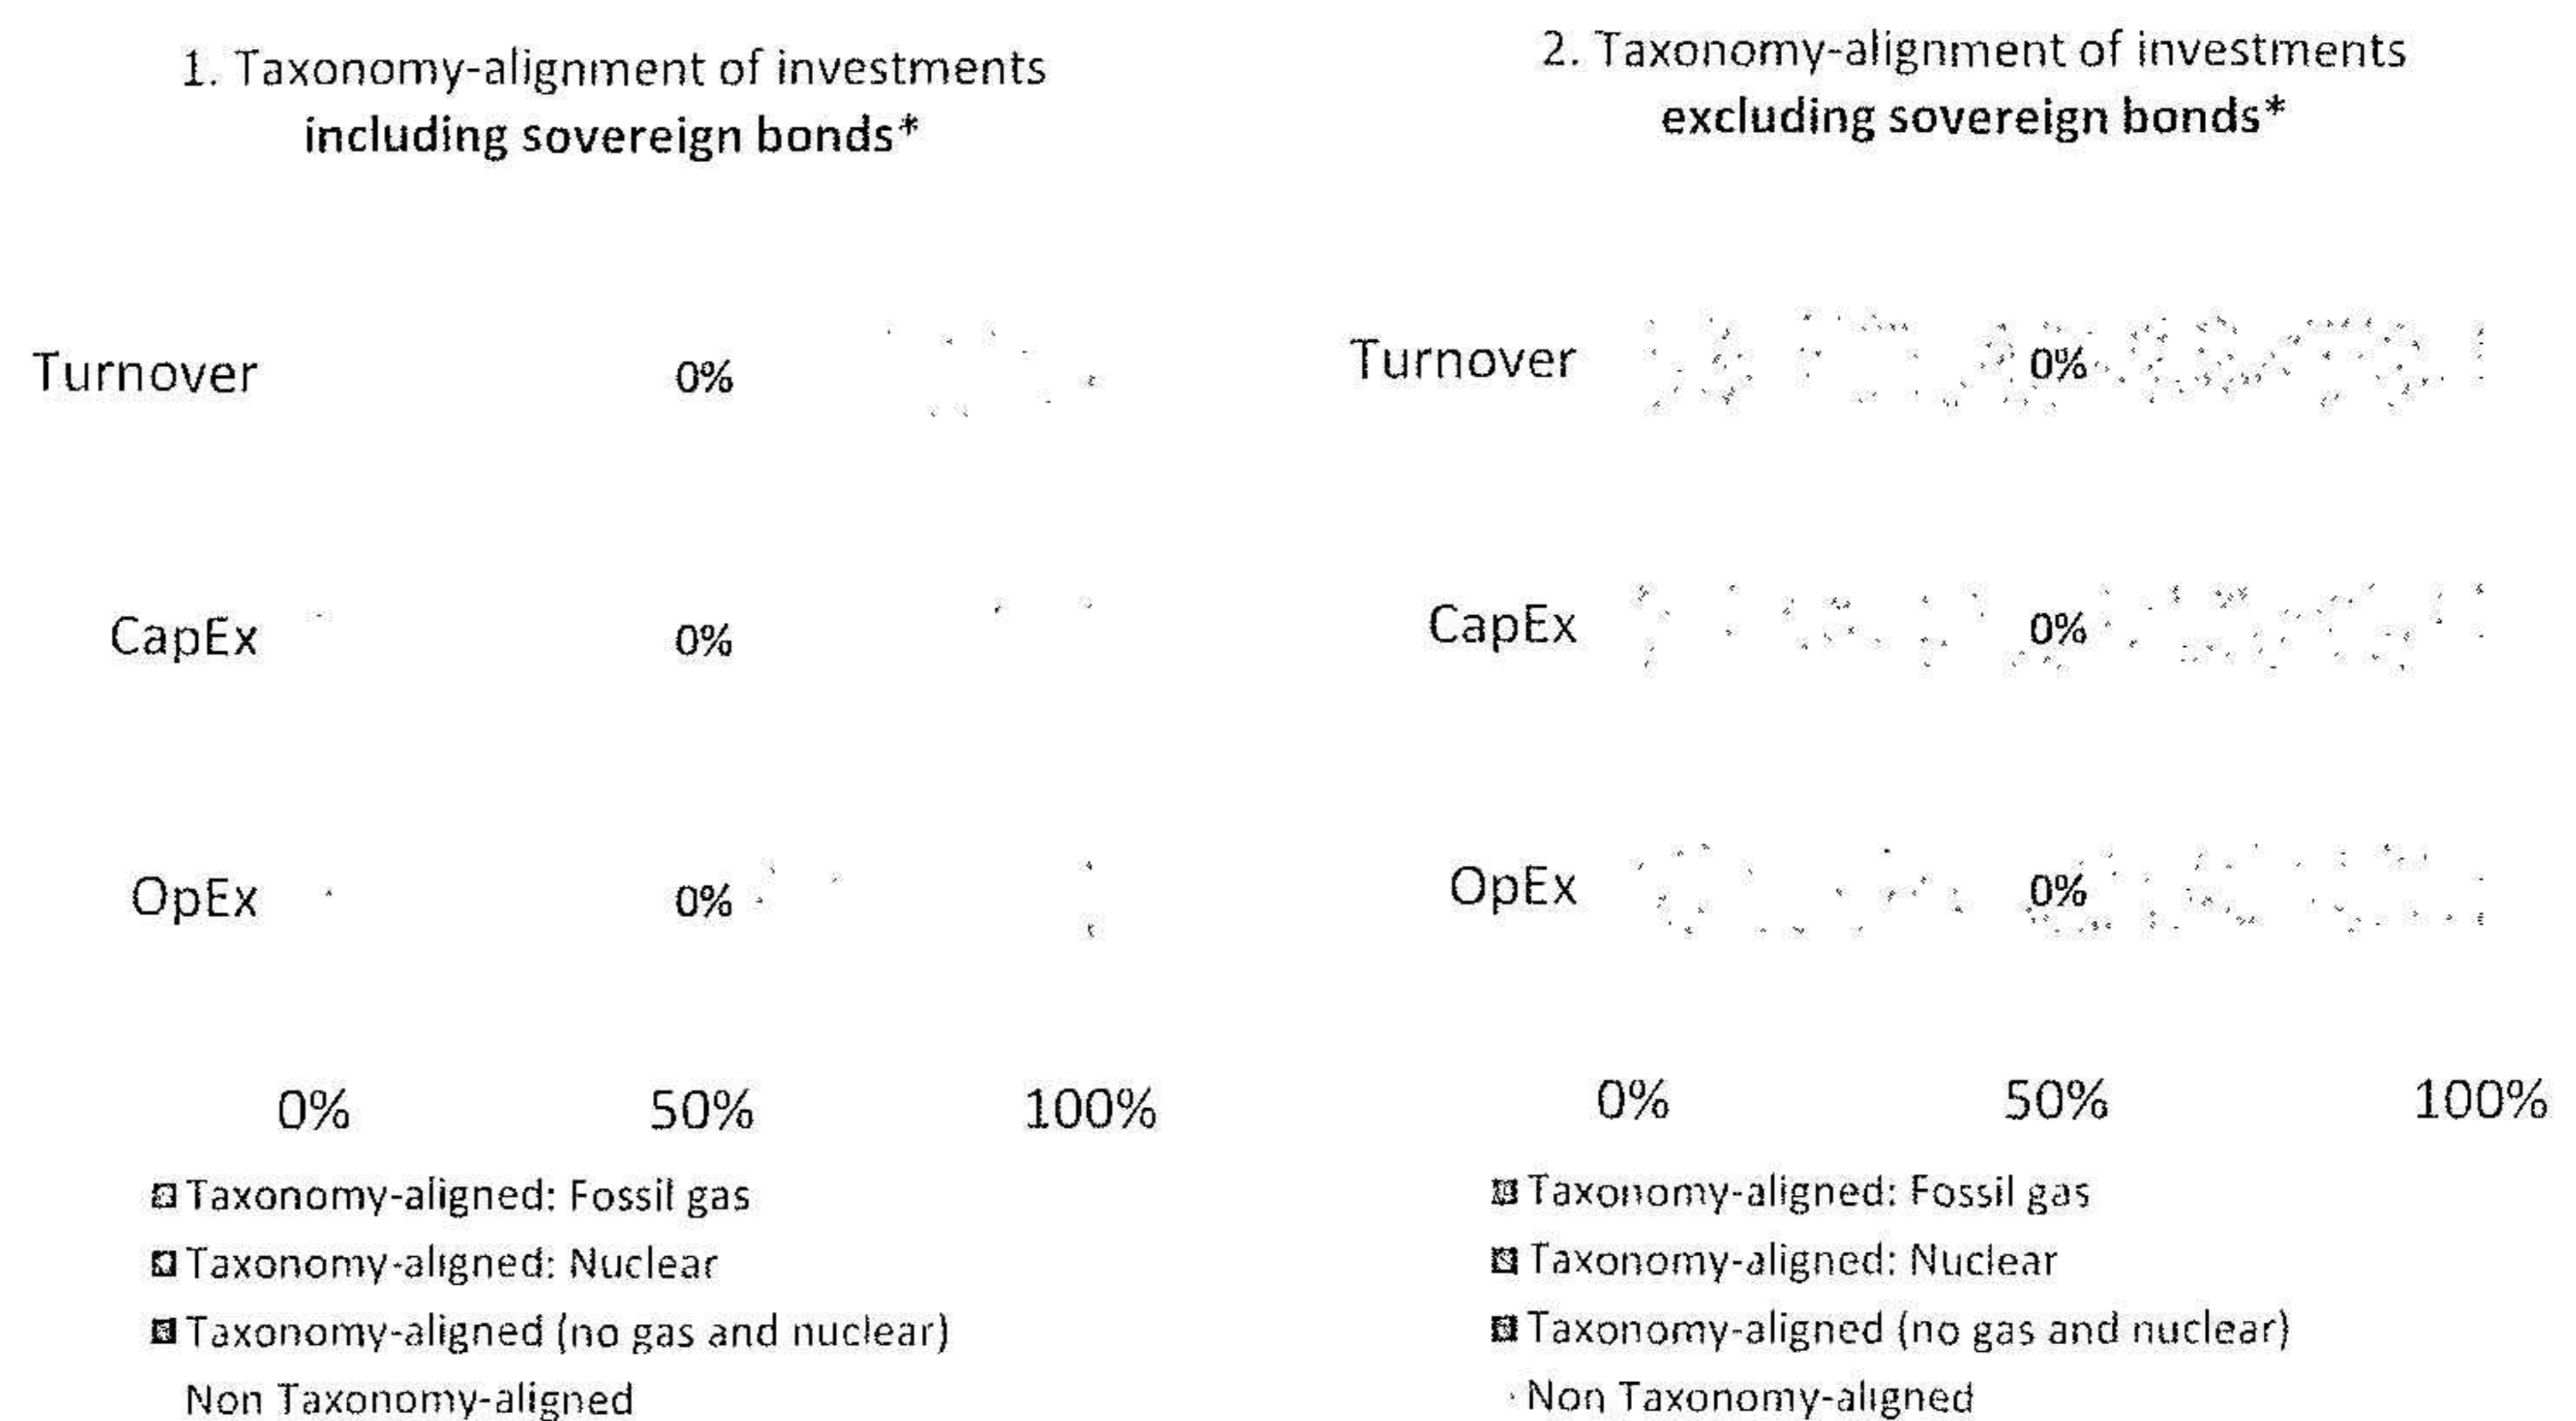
1. Taxonomy-alignment of investments including sovereign bonds*

Turnover 0%

CapEx 0%

OpEx 0%

0% 50% 100%

Taxonomy-aligned: Fossil gas
Taxonomy-aligned: Nuclear
Taxonomy-aligned (no gas and nuclear)
Non Taxonomy-aligned

2. Taxonomy-alignment of investments excluding sovereign bonds*

Turnover 0%

CapEx 0%

OpEx 0%

0% 50% 100%

Taxonomy-aligned: Fossil gas
Taxonomy-aligned: Nuclear
Taxonomy-aligned (no gas and nuclear)
Non Taxonomy-aligned